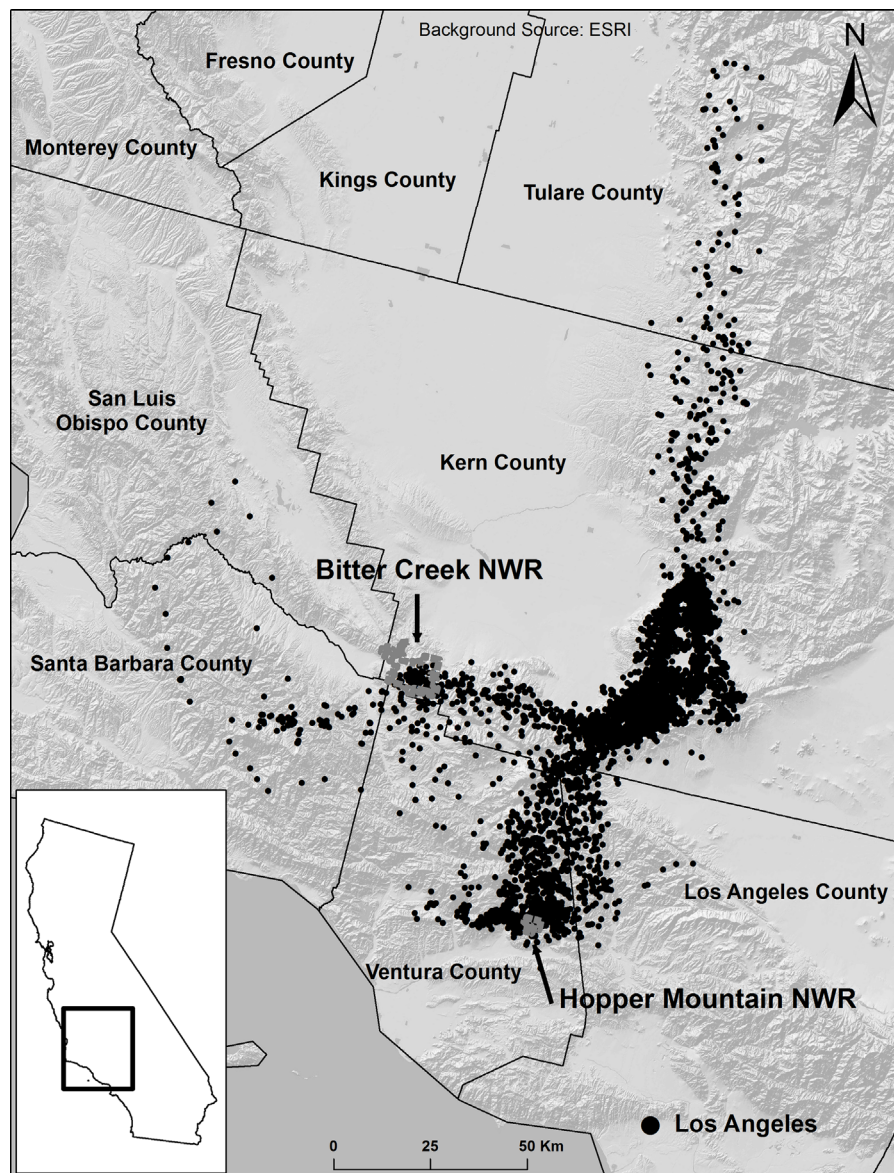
Background Source: ESRI

N

Fresno County

Monterey County

Kings County

Tulare County

San Luis Obispo County

Kern County

Bitter Creek NWR

Santa Barbara County

Los Angeles County

Ventura County

Hopper Mountain NWR

Los Angeles

0 25 50 Km